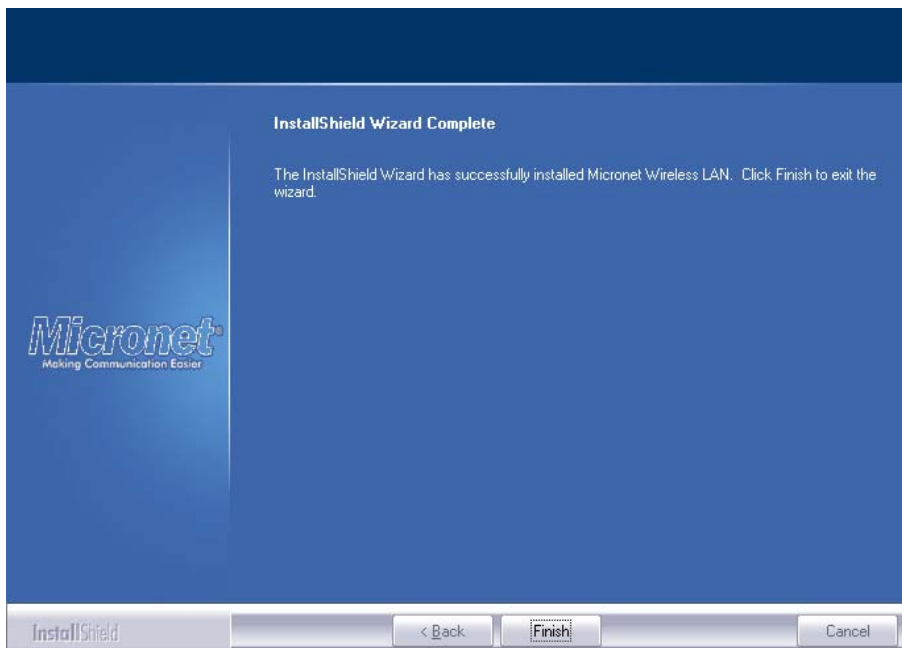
InstallShield Wizard Complete

The InstallShield Wizard has successfully installed Micronet Wireless LAN. Click Finish to exit the wizard.

Micronet®
Making Communication Easier

InstallShield

< Back

Finish

Cancel